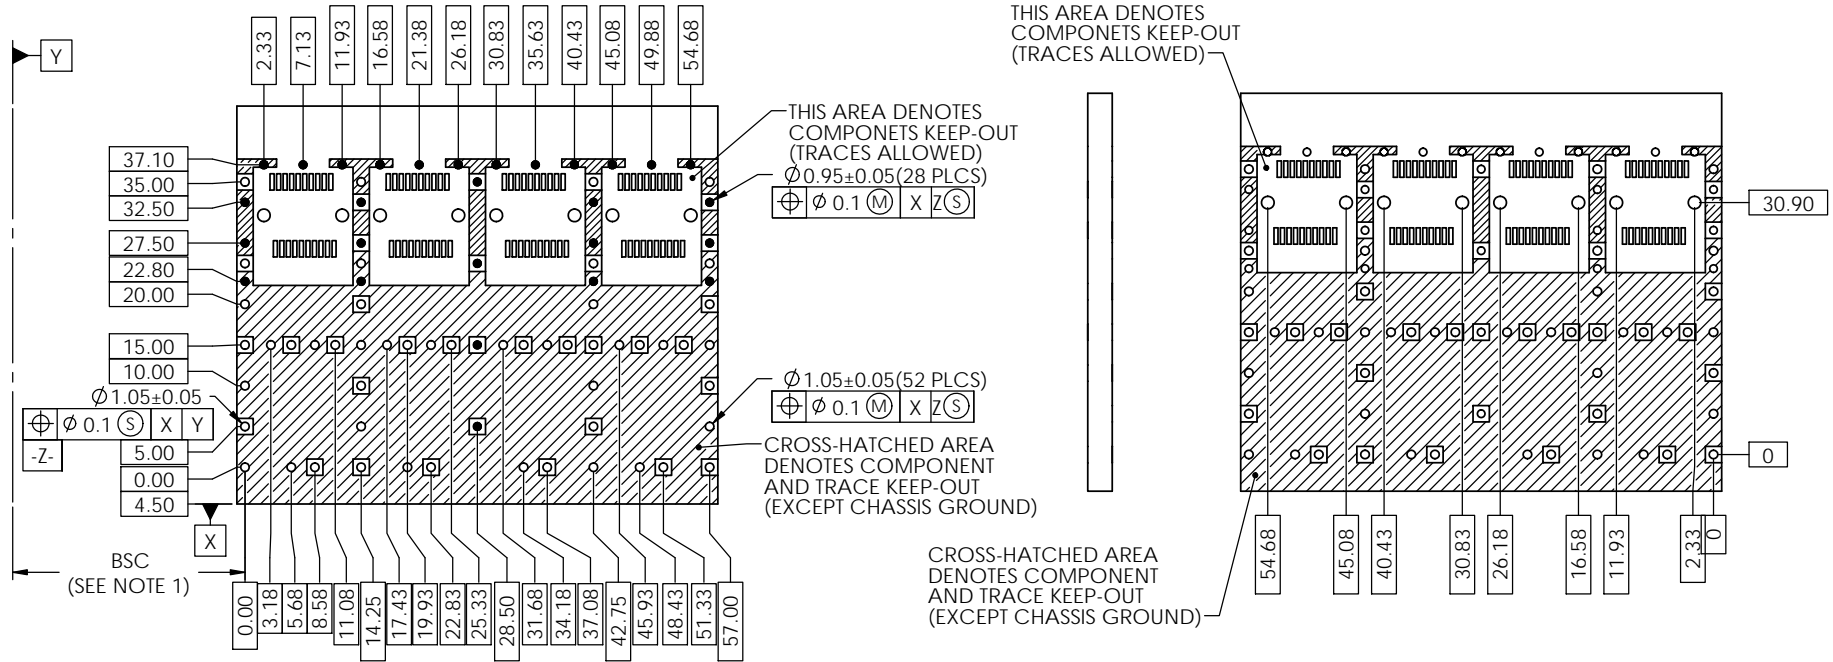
Y

2.33 7.13 11.93 16.58 21.38 26.18 30.83 35.63 40.43 45.08 49.88 54.68

THIS AREA DENOTES COMPONETS KEEP-OUT (TRACES ALLOWED)

$\varnothing$0.95±0.05(28 PLCS)

| ⊕ | $\varnothing$ 0.1 Ⓜ | X | ZⓈ |
|---|---|---|---|

37.10
35.00
32.50
27.50
22.80
20.00
15.00
10.00
$\varnothing$1.05±0.05

| ⊕ | $\varnothing$ 0.1 Ⓢ | X | Y |
|---|---|---|---|

-Z-
5.00
0.00
4.50

$\varnothing$1.05±0.05(52 PLCS)

| ⊕ | $\varnothing$ 0.1 Ⓜ | X | ZⓈ |
|---|---|---|---|

CROSS-HATCHED AREA DENOTES COMPONENT AND TRACE KEEP-OUT (EXCEPT CHASSIS GROUND)

X

BSC (SEE NOTE 1)

0.00 3.18 5.68 8.58 11.08 14.25 17.43 19.93 22.83 25.33 28.50 31.68 34.18 37.08 42.75 45.93 48.43 51.33 57.00

THIS AREA DENOTES COMPONETS KEEP-OUT (TRACES ALLOWED)

30.90

0

CROSS-HATCHED AREA DENOTES COMPONENT AND TRACE KEEP-OUT (EXCEPT CHASSIS GROUND)

54.68 45.08 40.43 30.83 26.18 16.58 11.93 2.33 0